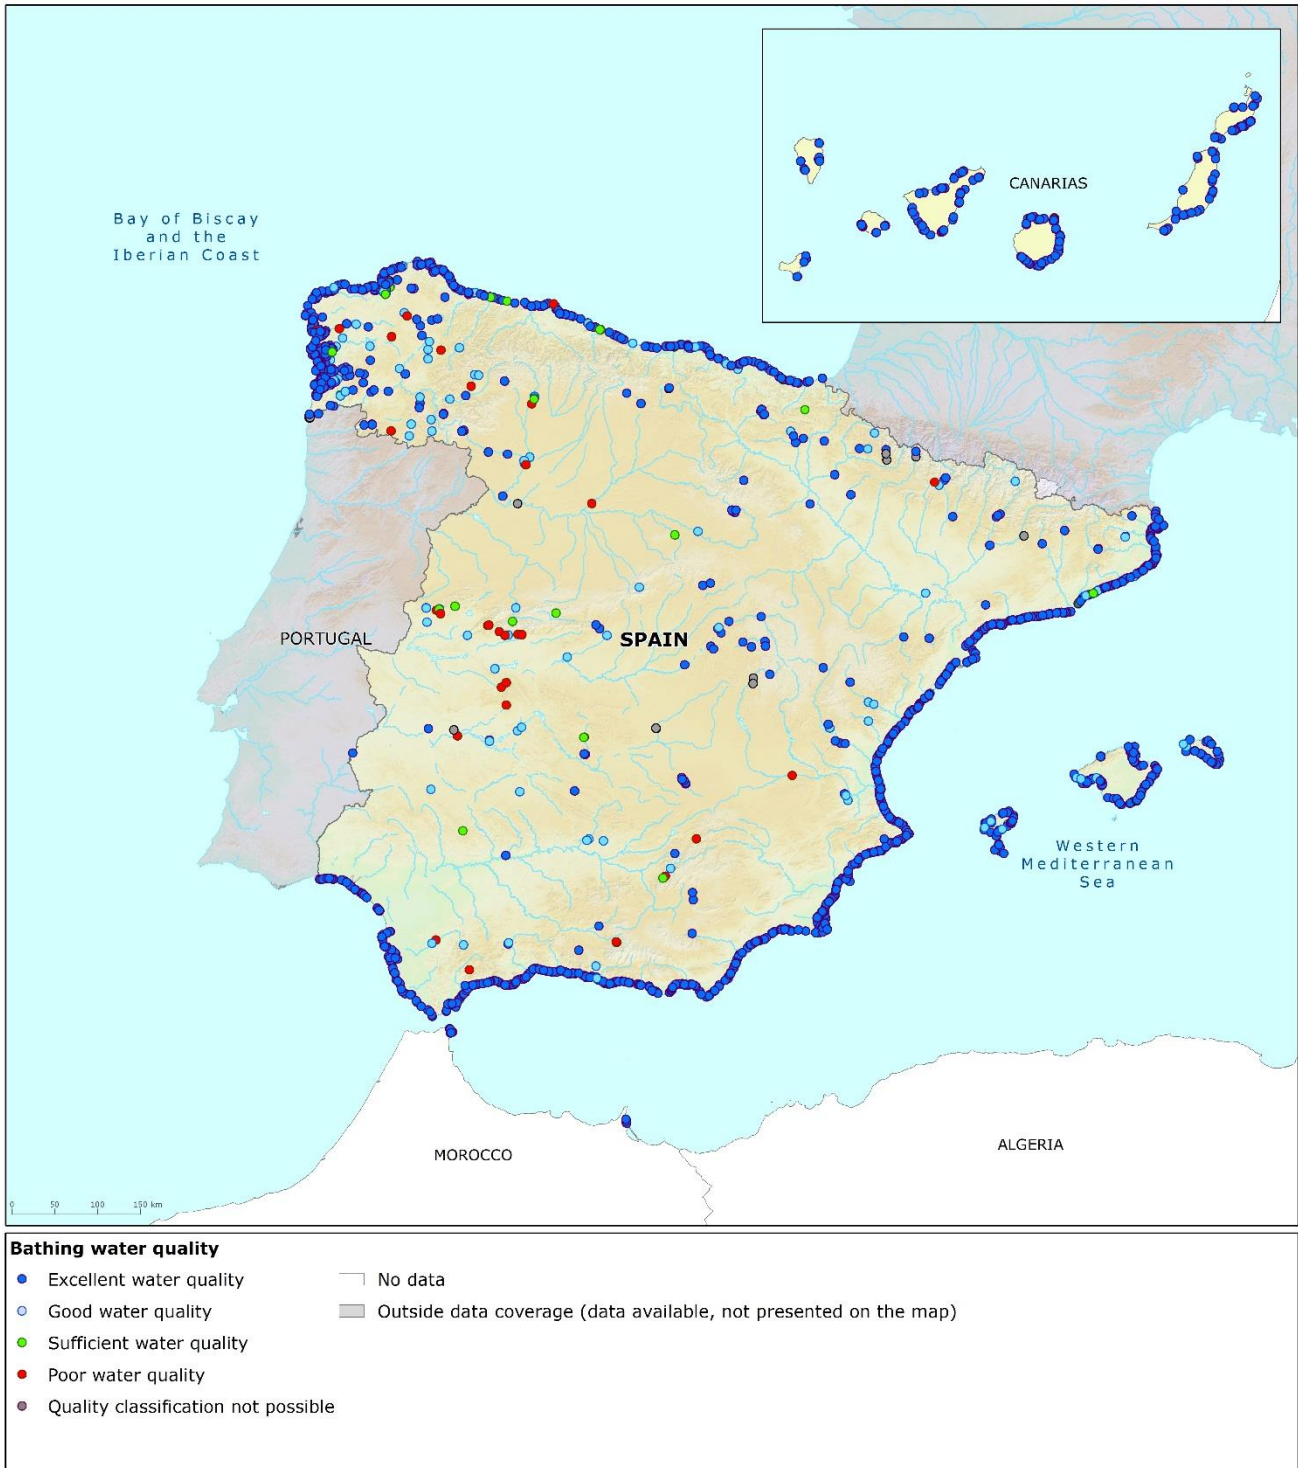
CANARIAS

Bay of Biscay and the Iberian Coast

PORTUGAL

SPAIN

Western Mediterranean Sea

MOROCCO

ALGERIA

0 50 100 150 km

Bathing water quality
Excellent water quality
Good water quality
Sufficient water quality
Poor water quality
Quality classification not possible
No data
Outside data coverage (data available, not presented on the map)